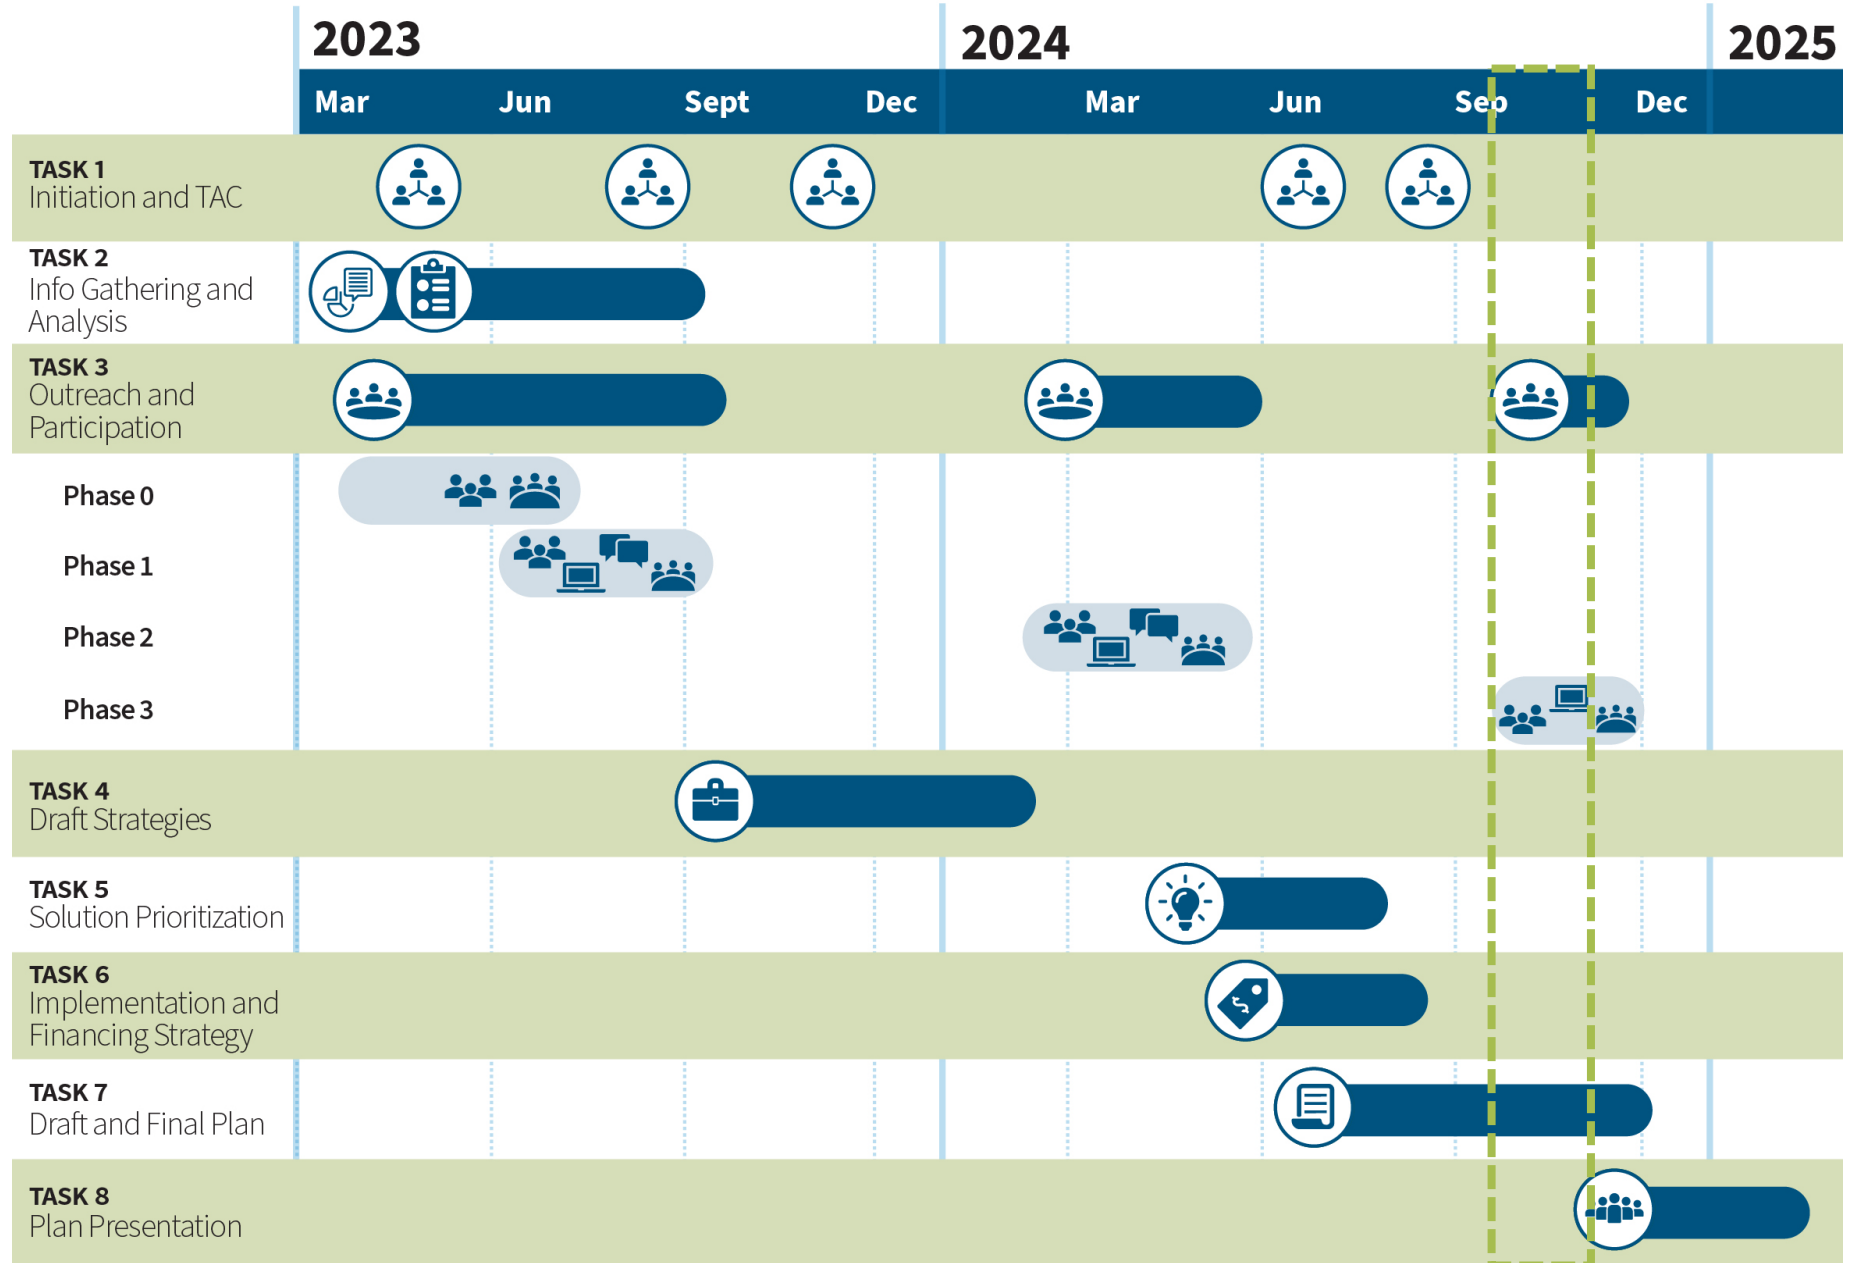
2023
2024
2025

| | Mar | Jun | Sept | Dec | Mar | Jun | Sep | Dec |
|---|---|---|---|---|---|---|---|---|

TASK 1
Initiation and TAC

TASK 2
Info Gathering and Analysis

TASK 3
Outreach and Participation

Phase 0

Phase 1

Phase 2

Phase 3

TASK 4
Draft Strategies

TASK 5
Solution Prioritization

TASK 6
Implementation and Financing Strategy

TASK 7
Draft and Final Plan

TASK 8
Plan Presentation